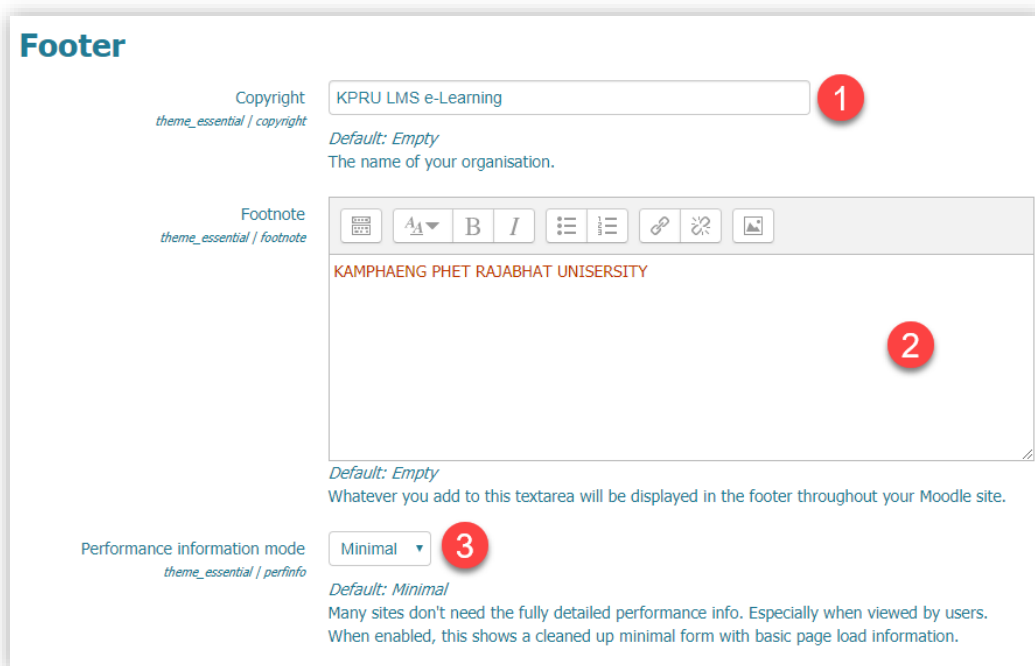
Footer

Copyright
theme_essential | copyright

KPRU LMS e-Learning

1

Default: Empty
The name of your organisation.

Footnote
theme_essential | footnote

B I

KAMPHAENG PHET RAJABHAT UNISERSITY

2

Default: Empty
Whatever you add to this textarea will be displayed in the footer throughout your Moodle site.

Performance information mode
theme_essential | perfinfo

Minimal

3

Default: Minimal
Many sites don't need the fully detailed performance info. Especially when viewed by users. When enabled, this shows a cleaned up minimal form with basic page load information.